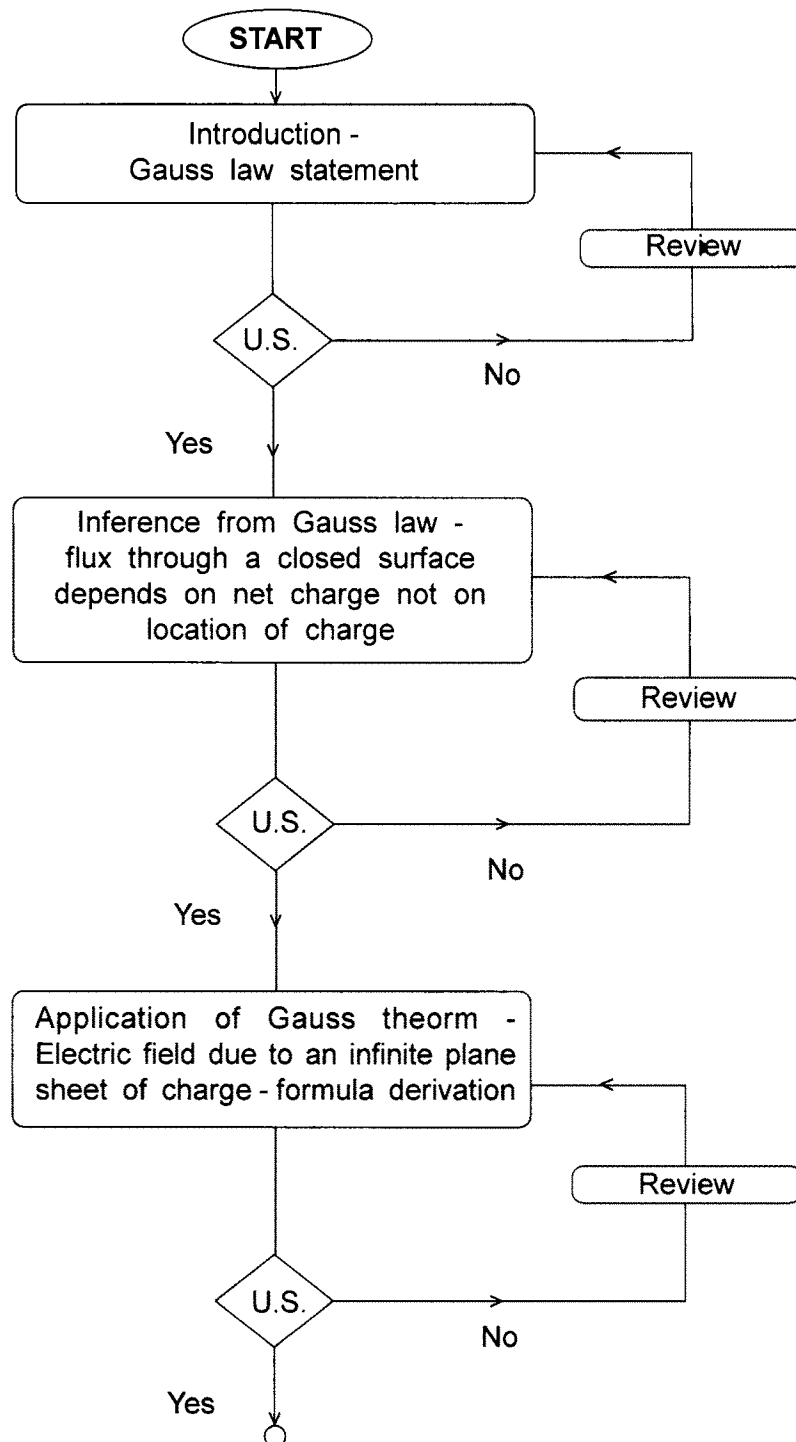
START

Introduction - Gauss law statement

Review

U.S.

No

Yes

Inference from Gauss law - flux through a closed surface depends on net charge not on location of charge

Review

U.S.

No

Yes

Application of Gauss theorm - Electric field due to an infinite plane sheet of charge - formula derivation

Review

U.S.

No

Yes